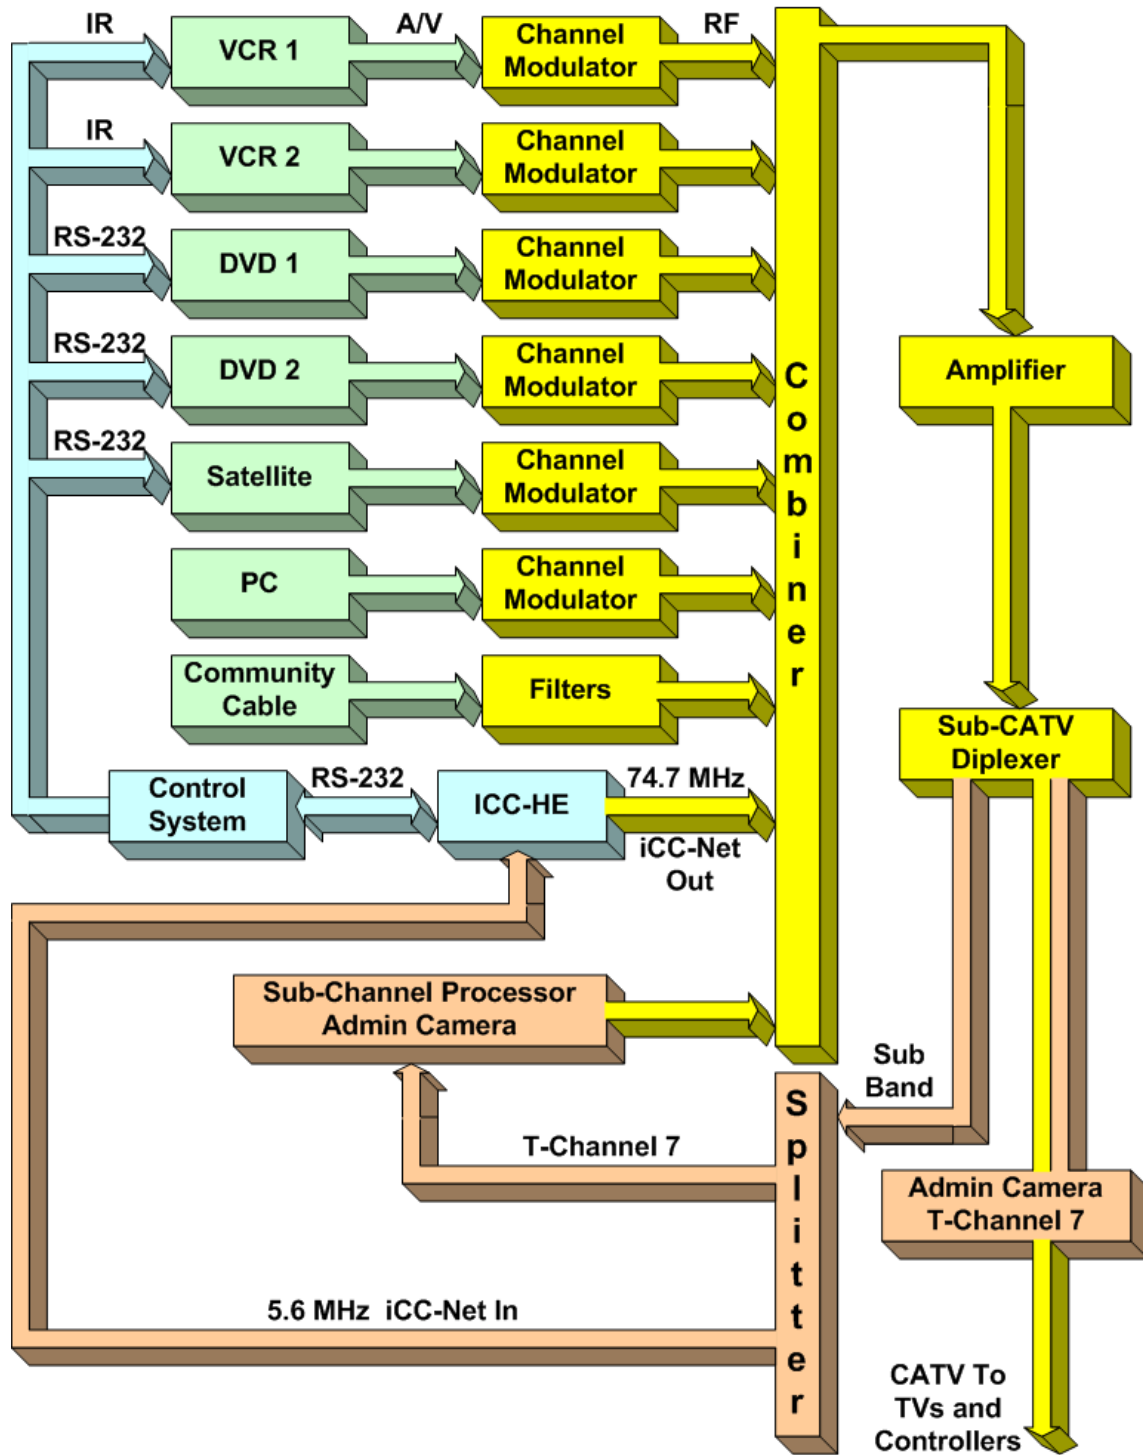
IR

VCR 1

A/V

Channel Modulator

RF

IR

VCR 2

Channel Modulator

RS-232

DVD 1

Channel Modulator

RS-232

DVD 2

Channel Modulator

RS-232

Satellite

Channel Modulator

PC

Channel Modulator

Community Cable

Filters

Combiner

Amplifier

Sub-CATV Diplexer

Control System

RS-232

ICC-HE

74.7 MHz

iCC-Net Out

Sub-Channel Processor Admin Camera

Sub Band

Splitter

T-Channel 7

Admin Camera T-Channel 7

5.6 MHz iCC-Net In

CATV To TVs and Controllers